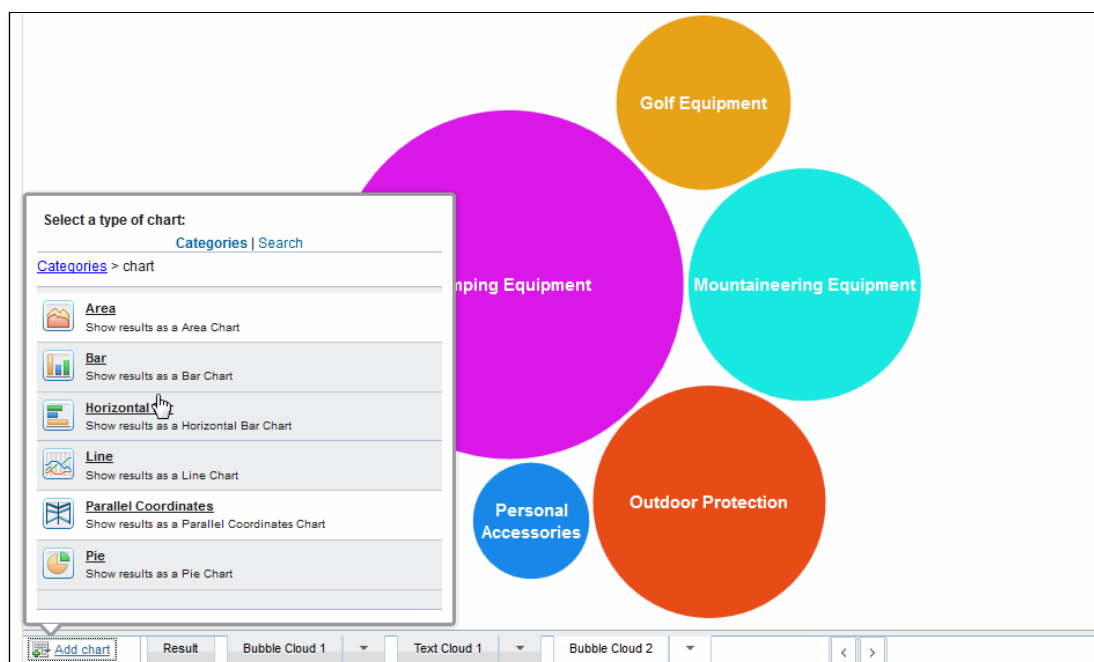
Golf Equipment

mping Equipment

Mountaineering Equipment

Personal Accessories

Outdoor Protection

Select a type of chart:

Categories | Search

Categories > chart

Area
Show results as a Area Chart

Bar
Show results as a Bar Chart

Horizontal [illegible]
Show results as a Horizontal Bar Chart

Line
Show results as a Line Chart

Parallel Coordinates
Show results as a Parallel Coordinates Chart

Pie
Show results as a Pie Chart

Add chart | Result | Bubble Cloud 1 | Text Cloud 1 | Bubble Cloud 2